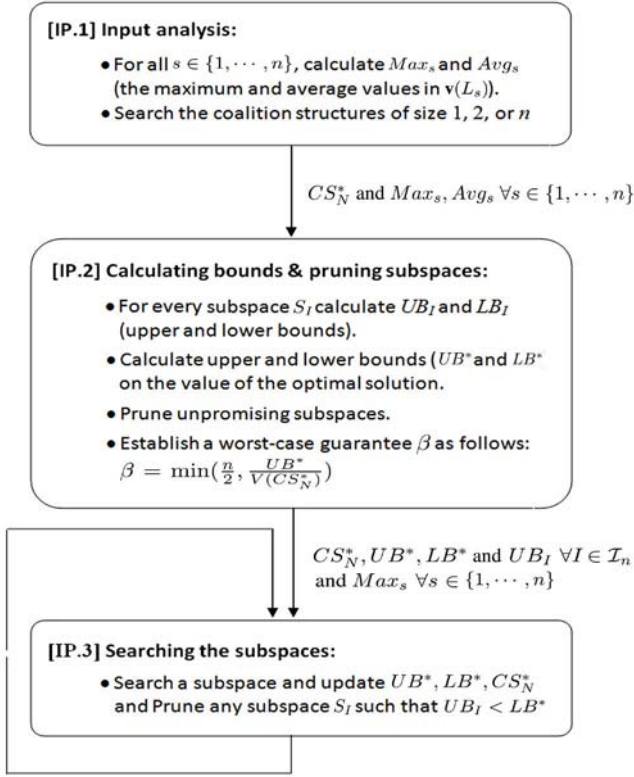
[IP.1] Input analysis:

• For all $s \in \{1, \cdots, n\}$, calculate $Max_s$ and $Avg_s$ (the maximum and average values in $\mathbf{v}(L_s)$).

• Search the coalition structures of size 1, 2, or $n$

$CS_N^*$ and $Max_s, Avg_s \; \forall s \in \{1, \cdots, n\}$

[IP.2] Calculating bounds & pruning subspaces:

• For every subspace $S_I$ calculate $UB_I$ and $LB_I$ (upper and lower bounds).

• Calculate upper and lower bounds ($UB^*$ and $LB^*$ on the value of the optimal solution.

• Prune unpromising subspaces.

• Establish a worst-case guarantee $\beta$ as follows: $\beta = \min(\frac{n}{2}, \frac{UB^*}{V(CS_N^*)})$

$CS_N^*, UB^*, LB^*$ and $UB_I \; \forall I \in \mathcal{I}_n$ and $Max_s \; \forall s \in \{1, \cdots, n\}$

[IP.3] Searching the subspaces:

• Search a subspace and update $UB^*, LB^*, CS_N^*$ and Prune any subspace $S_I$ such that $UB_I < LB^*$